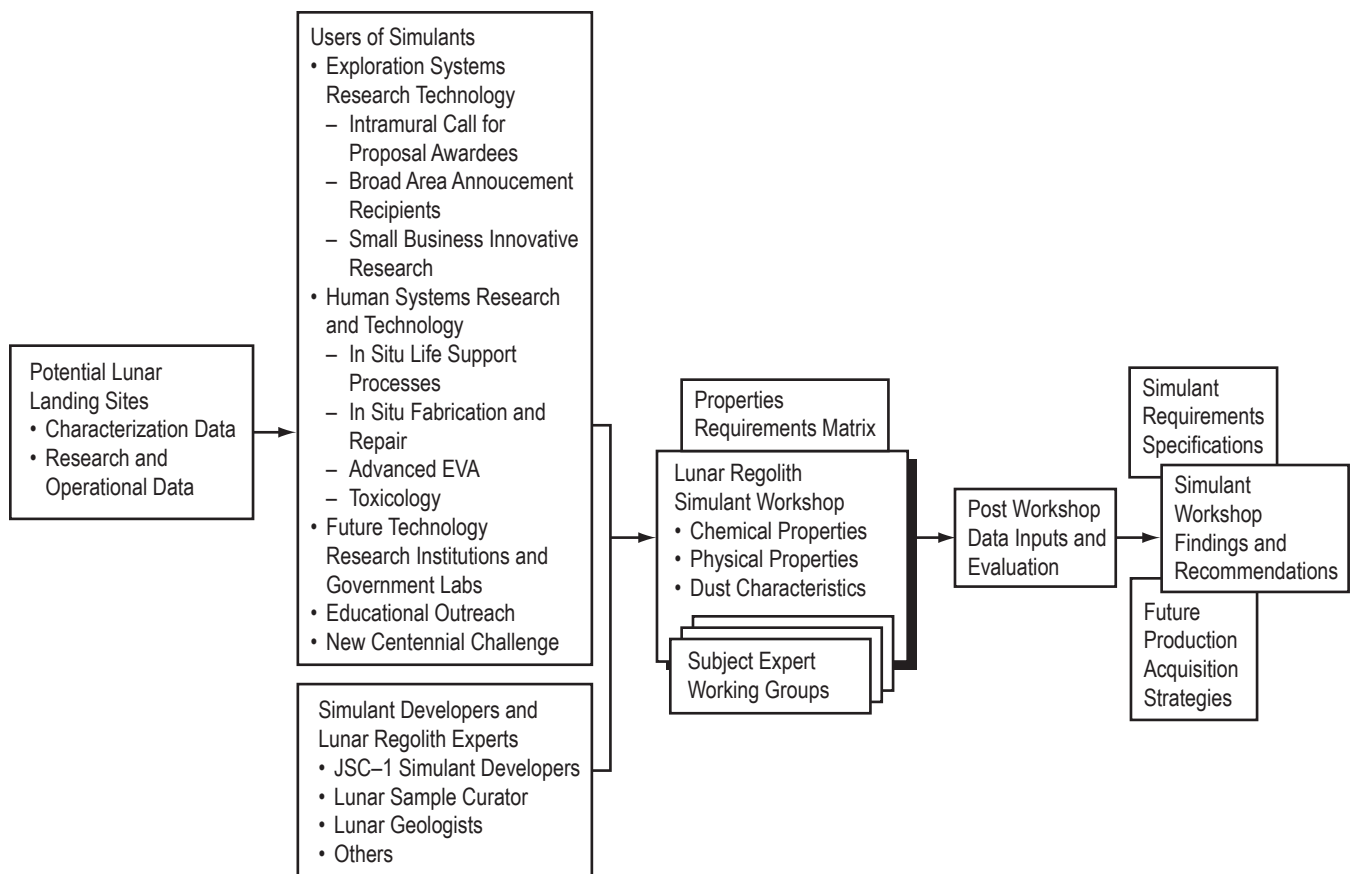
Potential Lunar Landing Sites
• Characterization Data
• Research and Operational Data

Users of Simulants
• Exploration Systems Research Technology
– Intramural Call for Proposal Awardees
– Broad Area Annoucement Recipients
– Small Business Innovative Research
• Human Systems Research and Technology
– In Situ Life Support Processes
– In Situ Fabrication and Repair
– Advanced EVA
– Toxicology
• Future Technology Research Institutions and Government Labs
• Educational Outreach
• New Centennial Challenge

Simulant Developers and Lunar Regolith Experts
• JSC–1 Simulant Developers
• Lunar Sample Curator
• Lunar Geologists
• Others

Properties Requirements Matrix

Lunar Regolith Simulant Workshop
• Chemical Properties
• Physical Properties
• Dust Characteristics

Subject Expert Working Groups

Post Workshop Data Inputs and Evaluation

Simulant Requirements Specifications

Simulant Workshop Findings and Recommendations

Future Production Acquisition Strategies